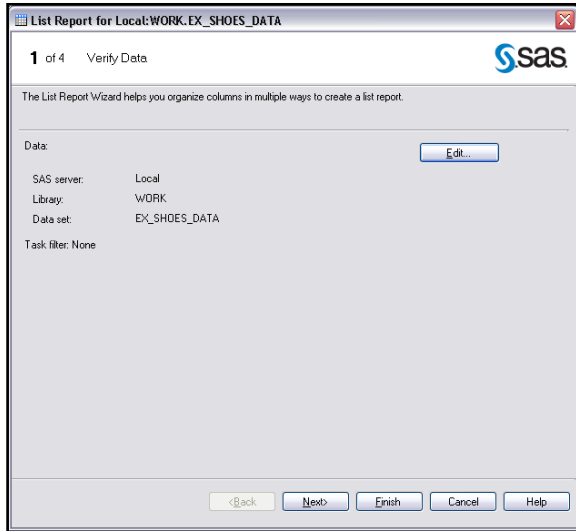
List Report for Local:WORK.EX_SHOES_DATA

1 of 4 Verify Data

sas

The List Report Wizard helps you organize columns in multiple ways to create a list report.

Data:

Edit...

SAS server: Local
Library: WORK
Data set: EX_SHOES_DATA

Task filter: None

<Back Next> Finish Cancel Help